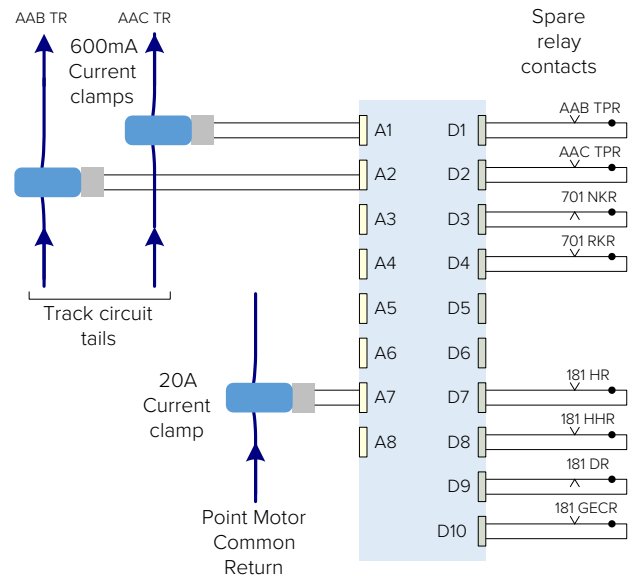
AAB TR

AAC TR

600mA Current clamps

Spare relay contacts

A1
A2
A3
A4
A5
A6
A7
A8

D1 AAB TPR
D2 AAC TPR
D3 701 NKR
D4 701 RKR
D5
D6
D7 181 HR
D8 181 HHR
D9 181 DR
D10 181 GECR

Track circuit tails

20A Current clamp

Point Motor Common Return